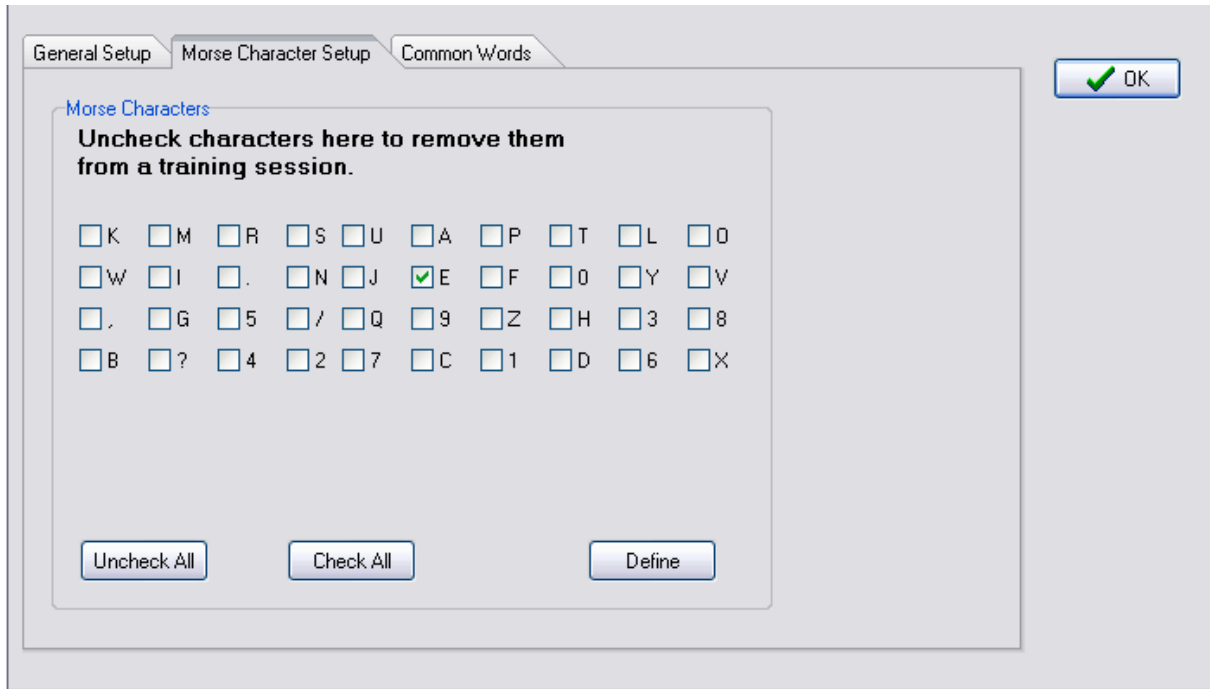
General Setup | Morse Character Setup | Common Words

OK

Morse Characters

Uncheck characters here to remove them from a training session.

K M R S U A P T L O
W I . N J E F 0 Y V
, G 5 / Q 9 Z H 3 8
B ? 4 2 7 C 1 D 6 X

Uncheck All | Check All | Define